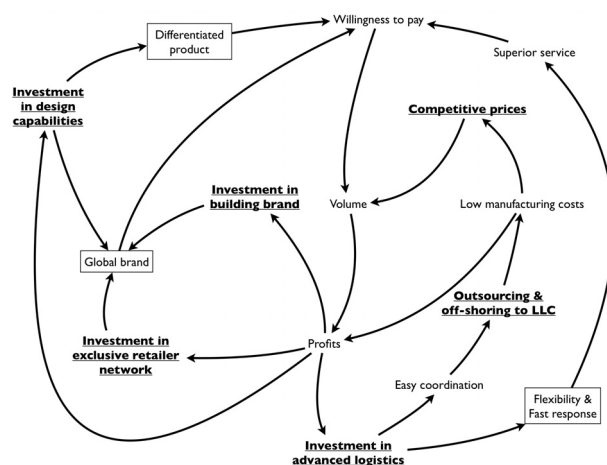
Differentiated product

Willingness to pay

Superior service

Investment in design capabilities

Competitive prices

Investment in building brand

Volume

Low manufacturing costs

Global brand

Outsourcing & off-shoring to LLC

Investment in exclusive retailer network

Profits

Easy coordination

Flexibility & Fast response

Investment in advanced logistics